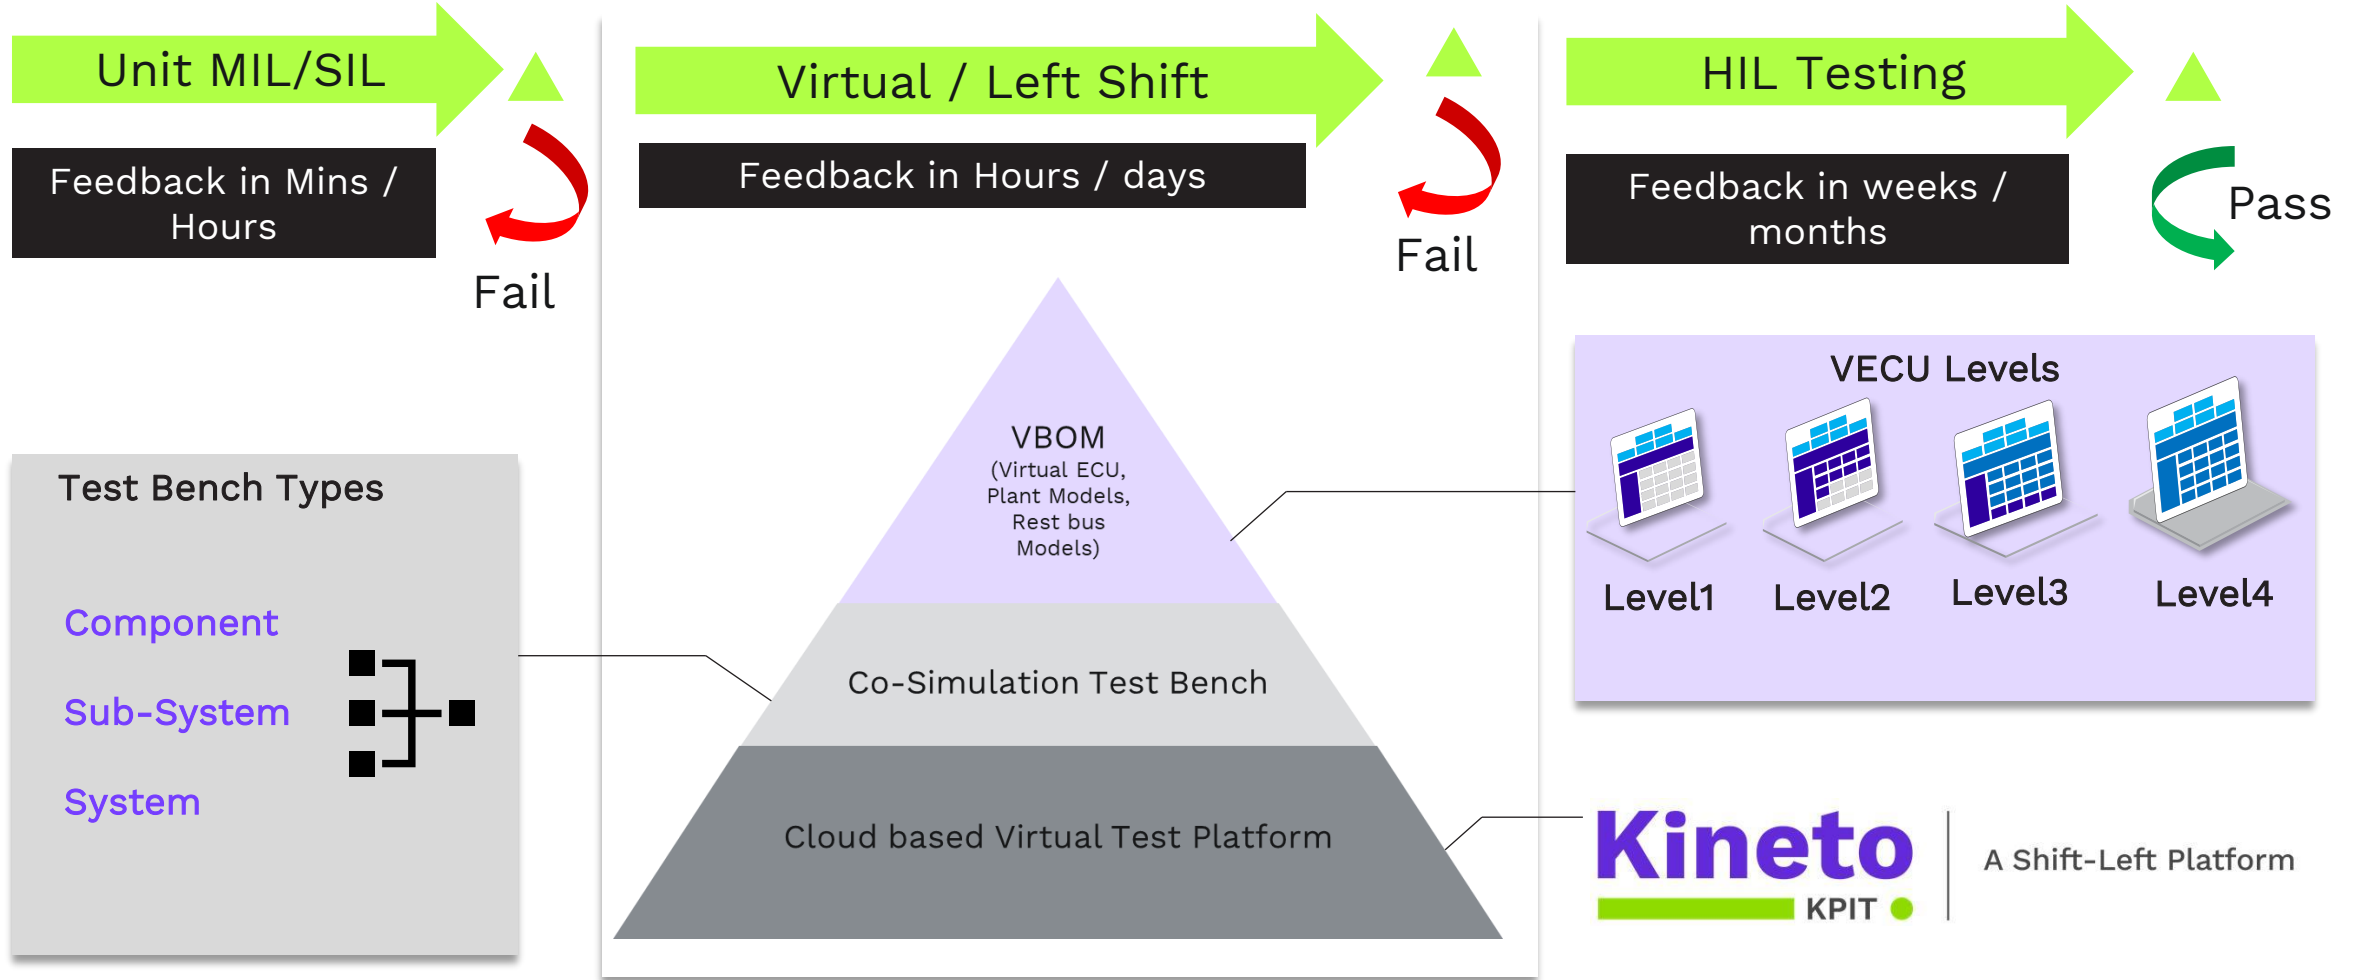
Unit MIL/SIL

Feedback in Mins / Hours

Fail

Virtual / Left Shift

Feedback in Hours / days

Fail

HIL Testing

Feedback in weeks / months

Pass

Test Bench Types

Component

Sub-System

System

VBOM
(Virtual ECU, Plant Models, Rest bus Models)

Co-Simulation Test Bench

Cloud based Virtual Test Platform

VECU Levels

Level1 Level2 Level3 Level4

Kineto
KPIT

A Shift-Left Platform